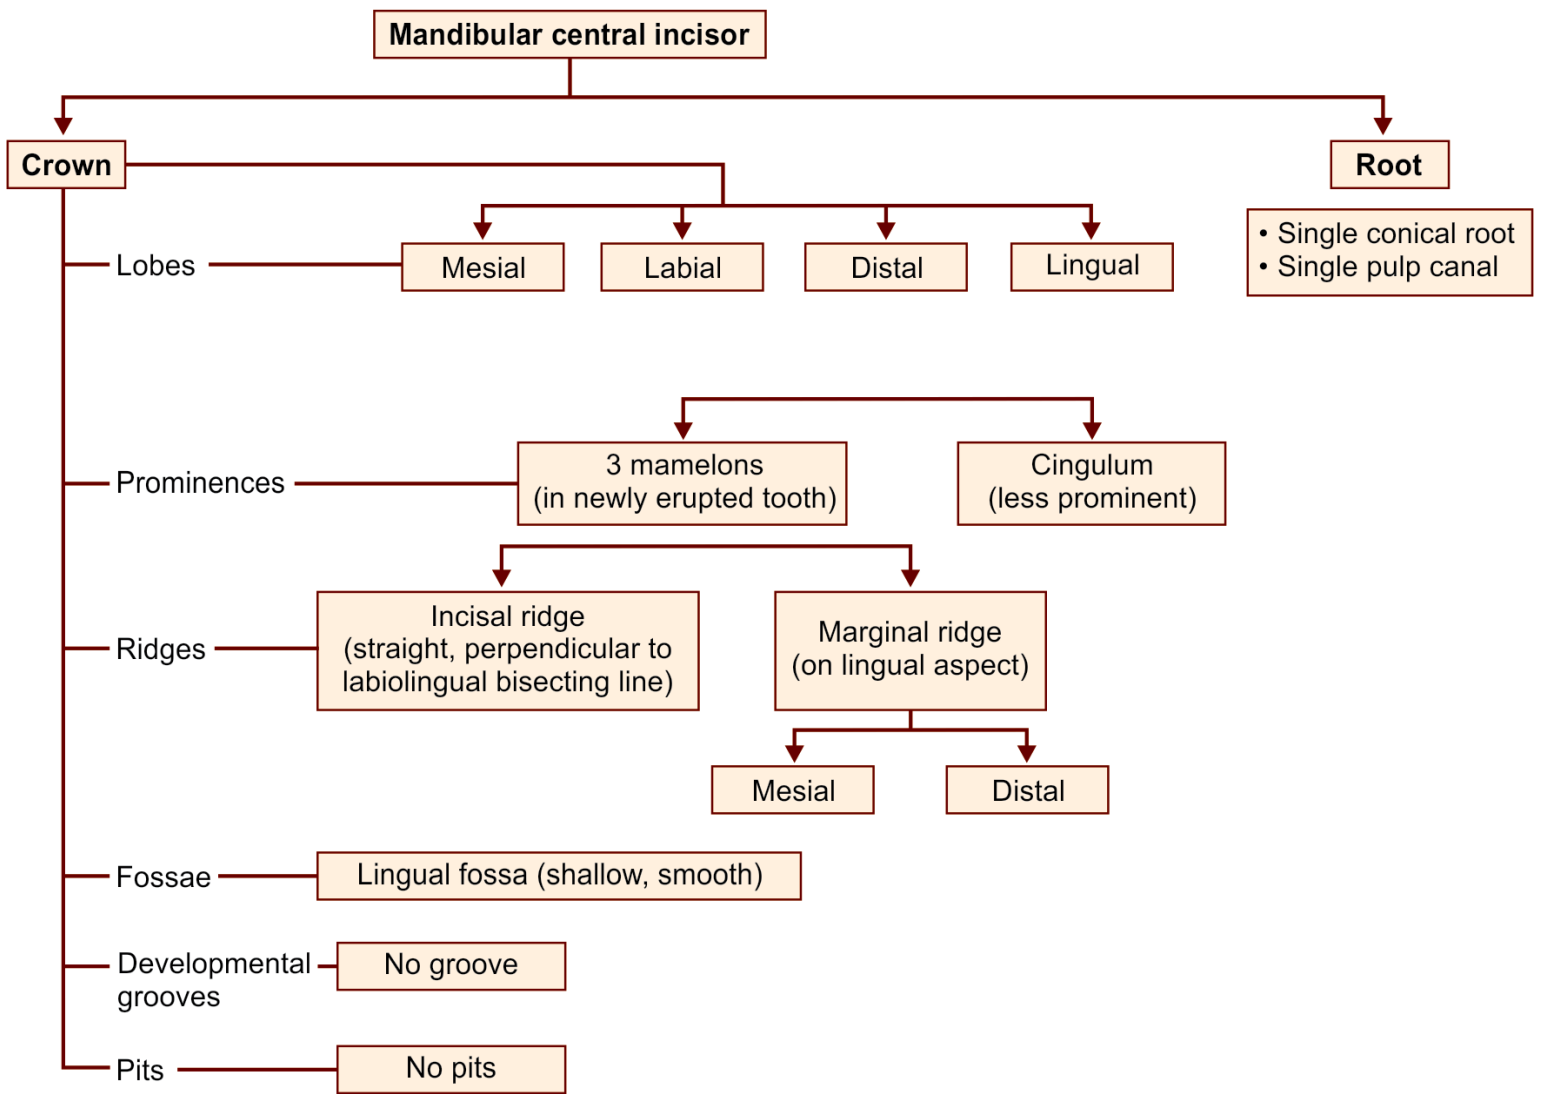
Mandibular central incisor

Crown

Root

• Single conical root
• Single pulp canal

Lobes

Mesial

Labial

Distal

Lingual

Prominences

3 mamelons (in newly erupted tooth)

Cingulum (less prominent)

Ridges

Incisal ridge (straight, perpendicular to labiolingual bisecting line)

Marginal ridge (on lingual aspect)

Mesial

Distal

Fossae

Lingual fossa (shallow, smooth)

Developmental grooves

No groove

Pits

No pits